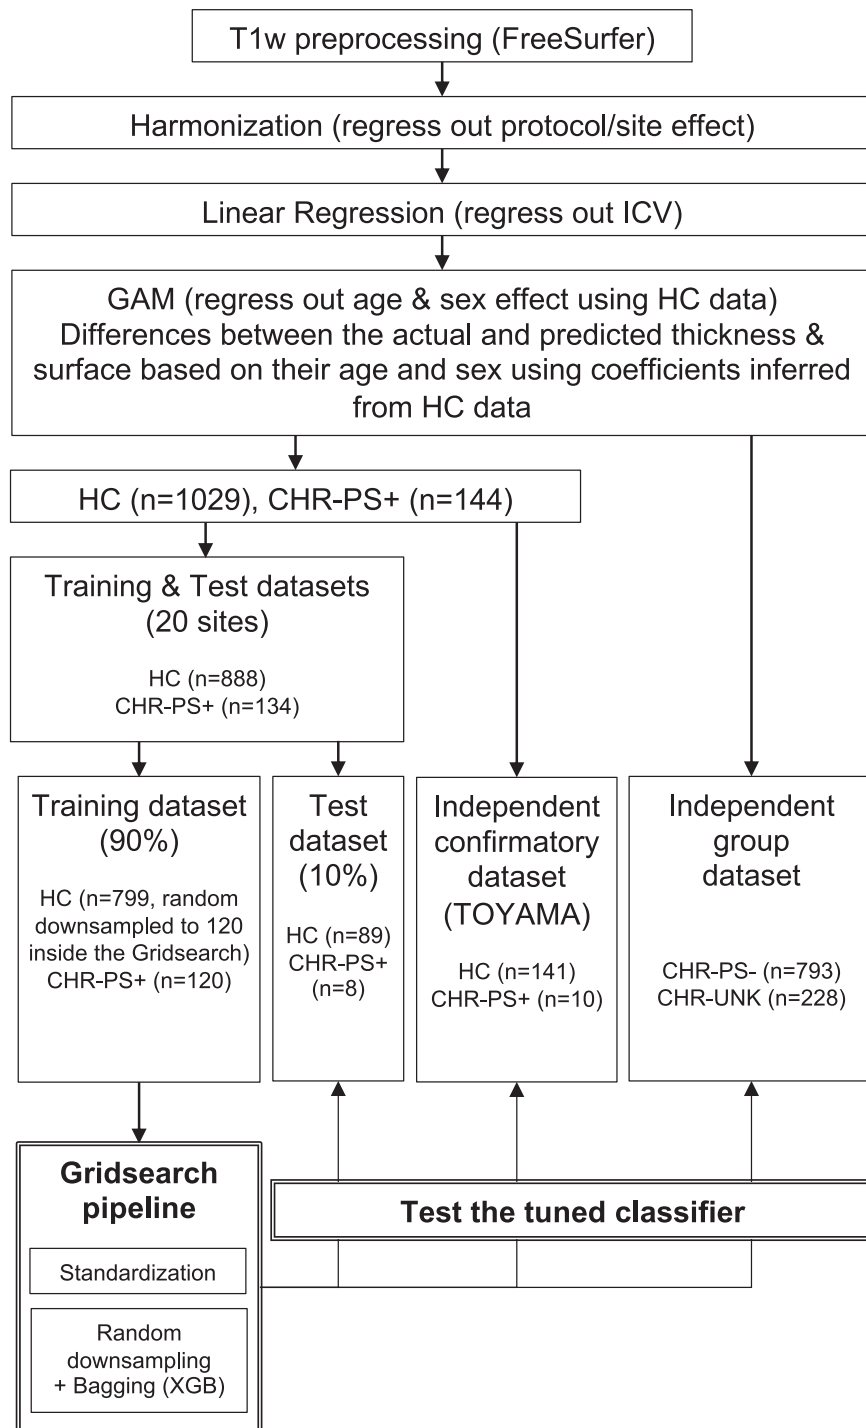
T1w preprocessing (FreeSurfer)

Harmonization (regress out protocol/site effect)

Linear Regression (regress out ICV)

GAM (regress out age & sex effect using HC data)
Differences between the actual and predicted thickness & surface based on their age and sex using coefficients inferred from HC data

HC (n=1029), CHR-PS+ (n=144)

Training & Test datasets
(20 sites)

HC (n=888)
CHR-PS+ (n=134)

Training dataset
(90%)

HC (n=799, random downsampled to 120 inside the Gridsearch)
CHR-PS+ (n=120)

Test
dataset
(10%)

HC (n=89)
CHR-PS+
(n=8)

Independent
confirmatory
dataset
(TOYAMA)

HC (n=141)
CHR-PS+ (n=10)

Independent
group
dataset

CHR-PS- (n=793)
CHR-UNK (n=228)

Gridsearch
pipeline

Standardization

Random
downsampling
+ Bagging (XGB)

Test the tuned classifier